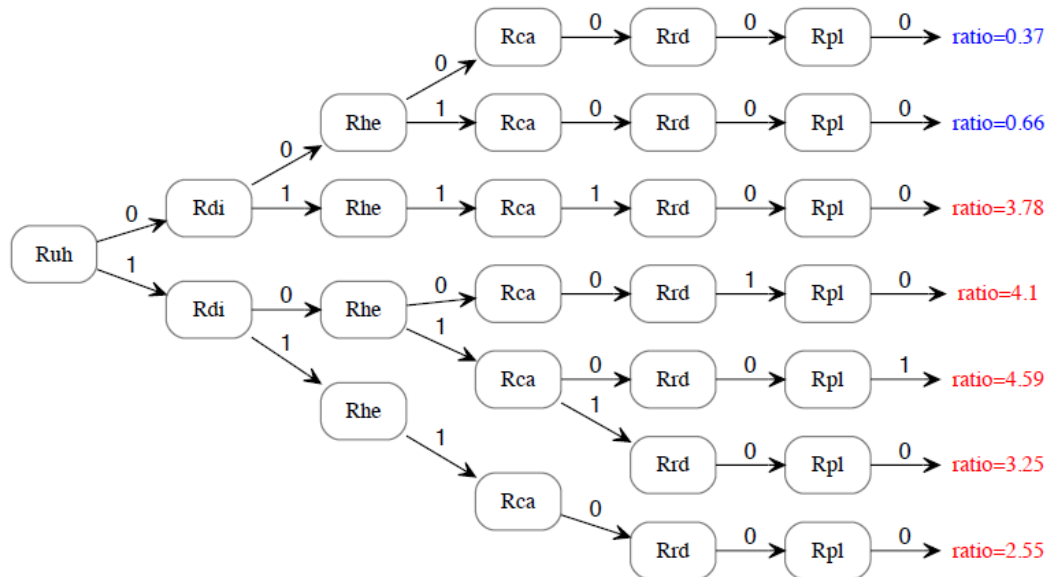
Ruh
0
1
Rdi
Rdi
0
1
0
1
Rhe
Rhe
Rhe
Rhe
0
1
1
0
1
1
Rca
Rca
Rca
Rca
Rca
Rca
0
0
1
0
0
1
0
Rrd
Rrd
Rrd
Rrd
Rrd
Rrd
Rrd
0
0
0
1
0
0
0
Rpl
Rpl
Rpl
Rpl
Rpl
Rpl
Rpl
0
0
0
0
1
0
0
ratio=0.37
ratio=0.66
ratio=3.78
ratio=4.1
ratio=4.59
ratio=3.25
ratio=2.55